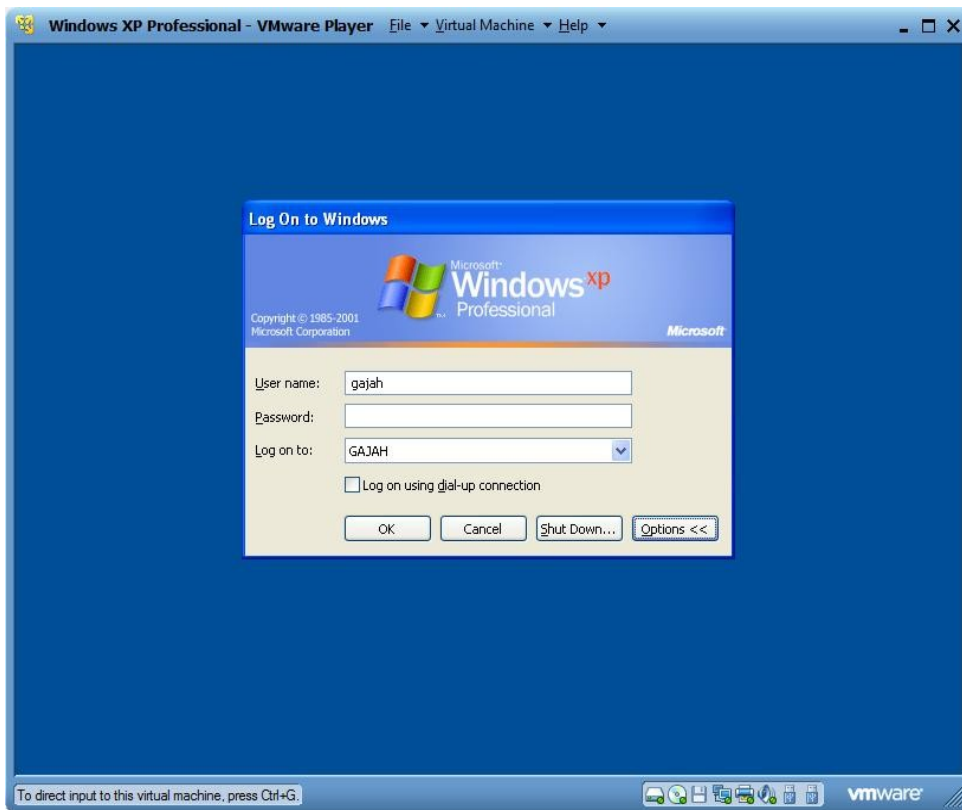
Windows XP Professional - VMware Player File ▾ Virtual Machine ▾ Help ▾

Log On to Windows

Microsoft Windows xp Professional

Copyright © 1985-2001 Microsoft Corporation

Microsoft

User name: gajah

Password:

Log on to: GAJAH

Log on using dial-up connection

OK Cancel Shut Down... Options <<

To direct input to this virtual machine, press Ctrl+G.

vmware